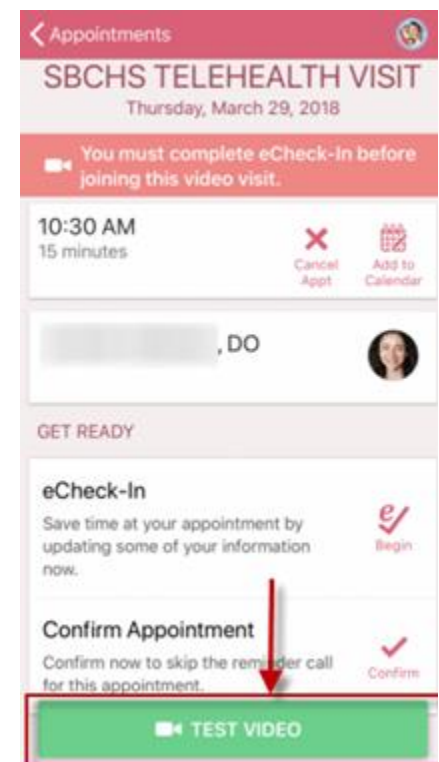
< Appointments

SBCHS TELEHEALTH VISIT

Thursday, March 29, 2018

You must complete eCheck-In before joining this video visit.

10:30 AM
15 minutes

Cancel Appt

Add to Calendar

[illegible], DO

GET READY

eCheck-In

Save time at your appointment by updating some of your information now.

Begin

Confirm Appointment

Confirm now to skip the reminder call for this appointment.

Confirm

TEST VIDEO